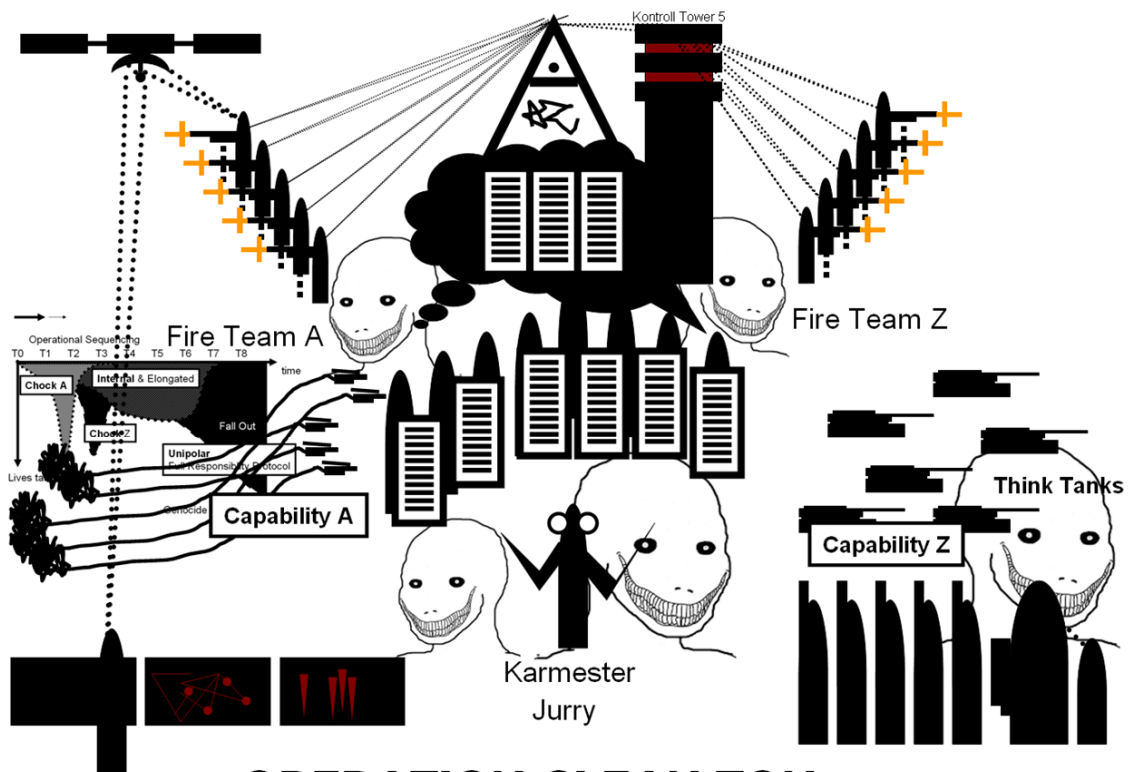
Kontroll Tower 5

Fire Team A

Fire Team Z

Operational Sequencing

T0 T1 T2 T3 T4 T5 T6 T7 T8

time

Chock A

Internal & Elongated

Chock Z

Fall Out

Unipolar
Full Responsibility Protocol

Lives ta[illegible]

Genocide

Capability A

Think Tanks

Capability Z

Karmester
Jurry

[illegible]